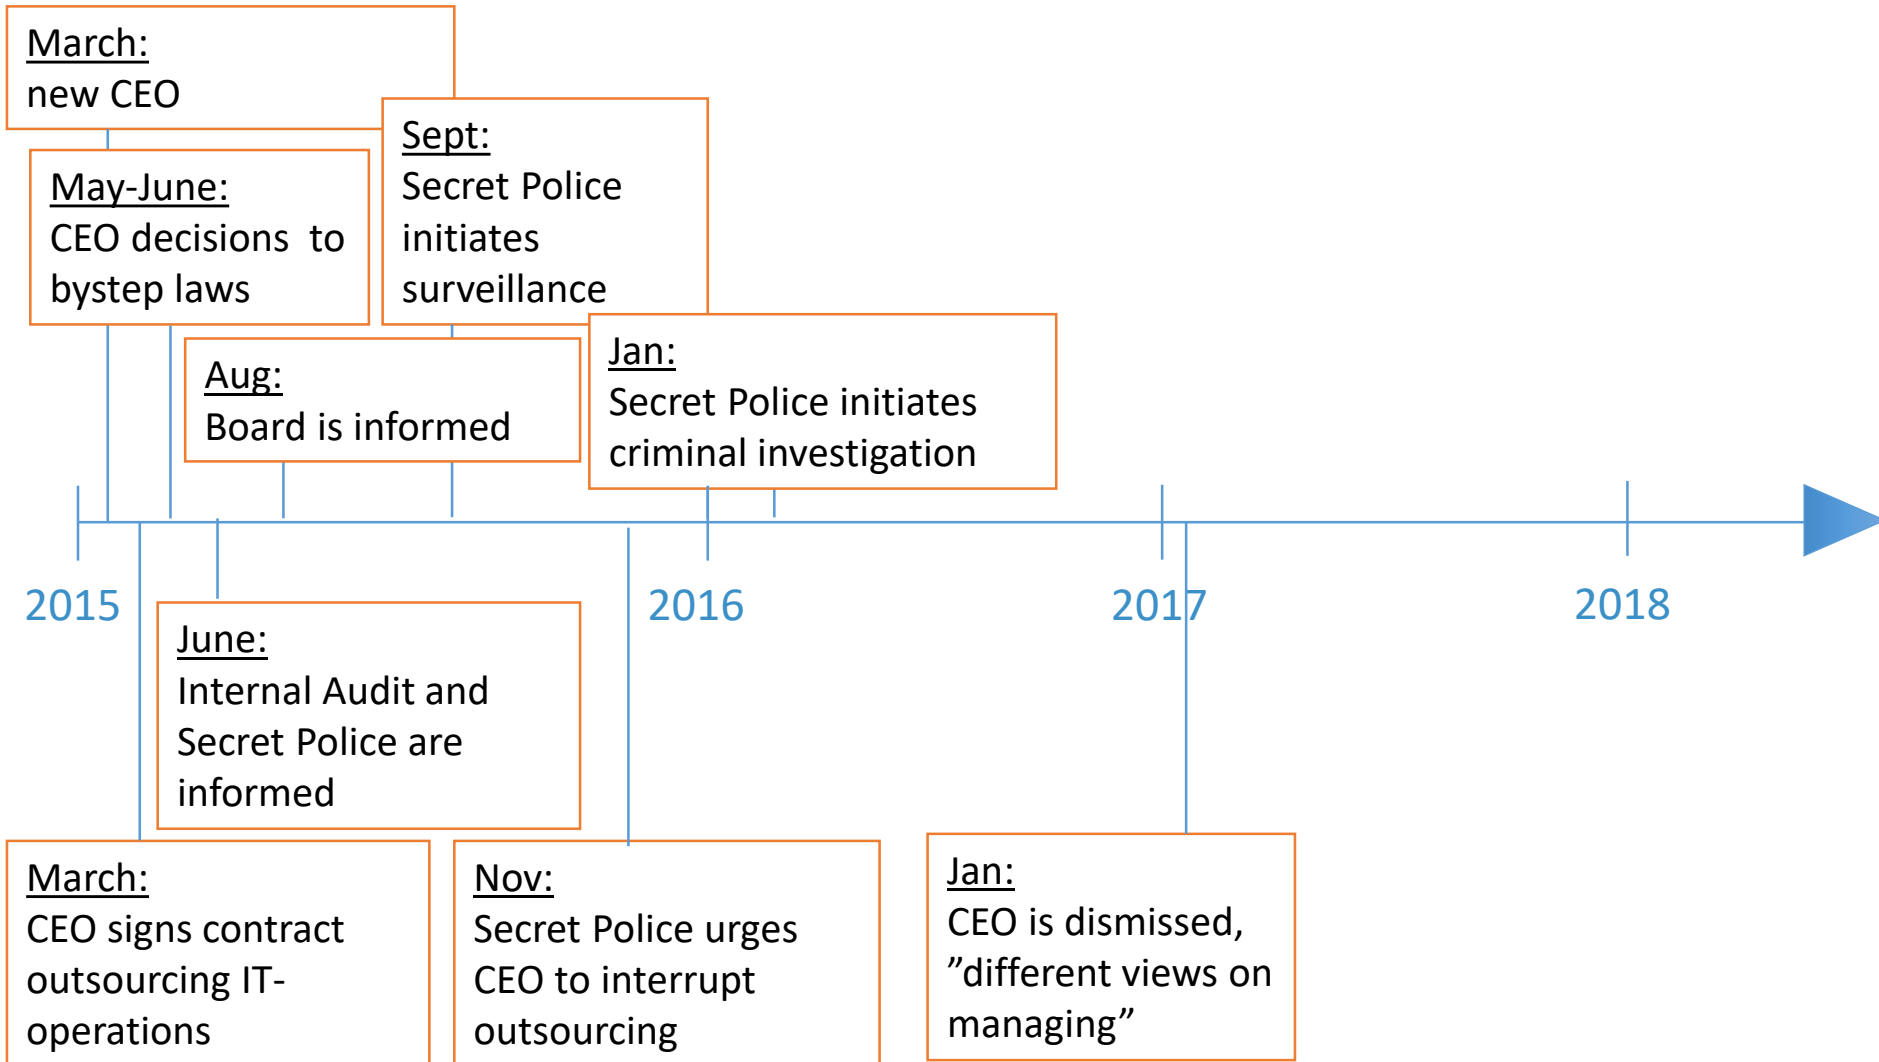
March:
new CEO

May-June:
CEO decisions to bystep laws

Sept:
Secret Police initiates surveillance

Aug:
Board is informed

Jan:
Secret Police initiates criminal investigation

2015

2016

2017

2018

June:
Internal Audit and Secret Police are informed

March:
CEO signs contract outsourcing IT-operations

Nov:
Secret Police urges CEO to interrupt outsourcing

Jan:
CEO is dismissed, ”different views on managing”